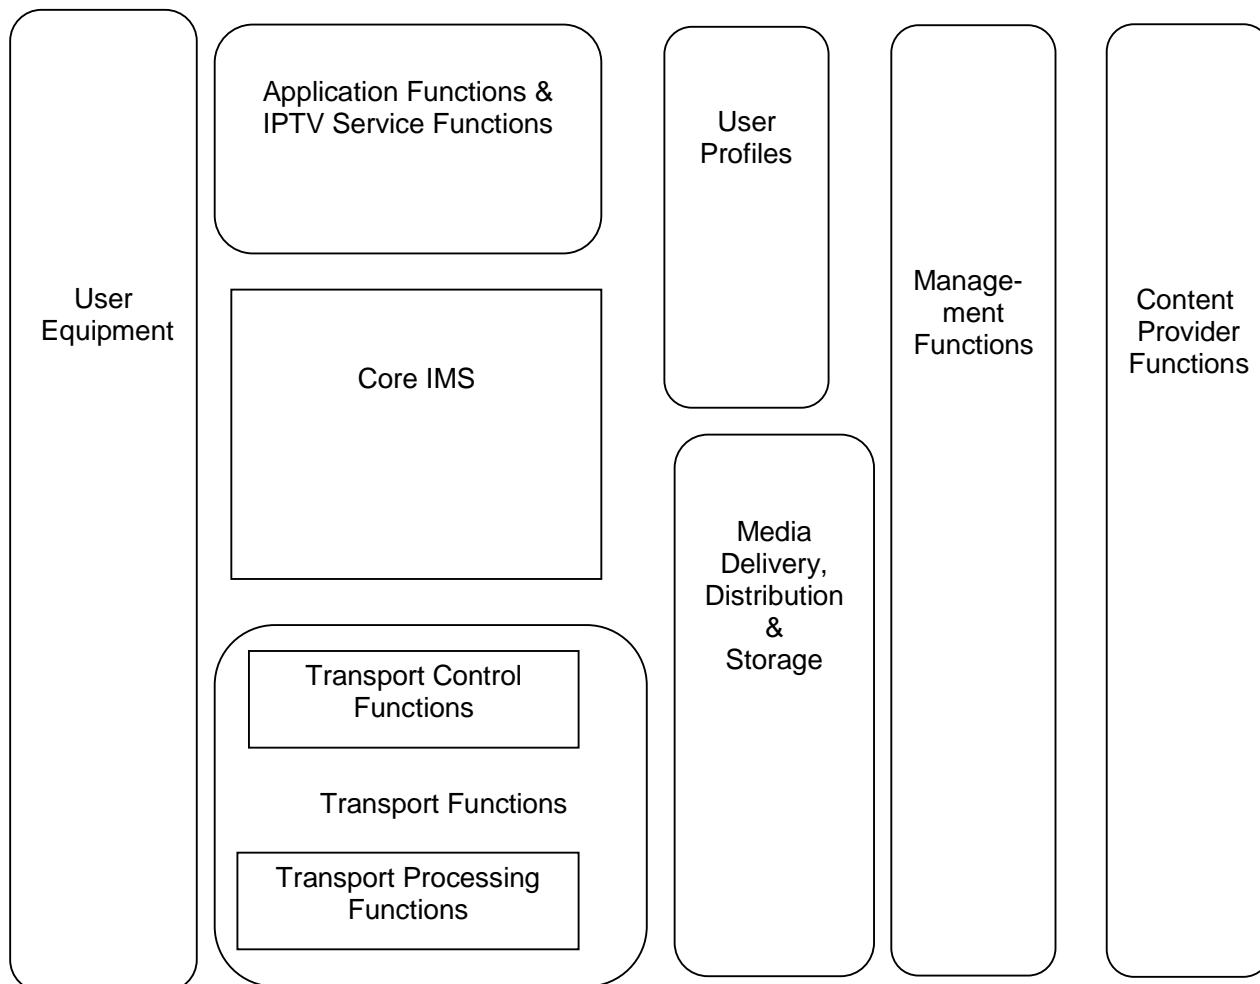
User Equipment

Application Functions & IPTV Service Functions

Core IMS

Transport Control Functions

Transport Functions

Transport Processing Functions

User Profiles

Media Delivery, Distribution & Storage

Management Functions

Content Provider Functions